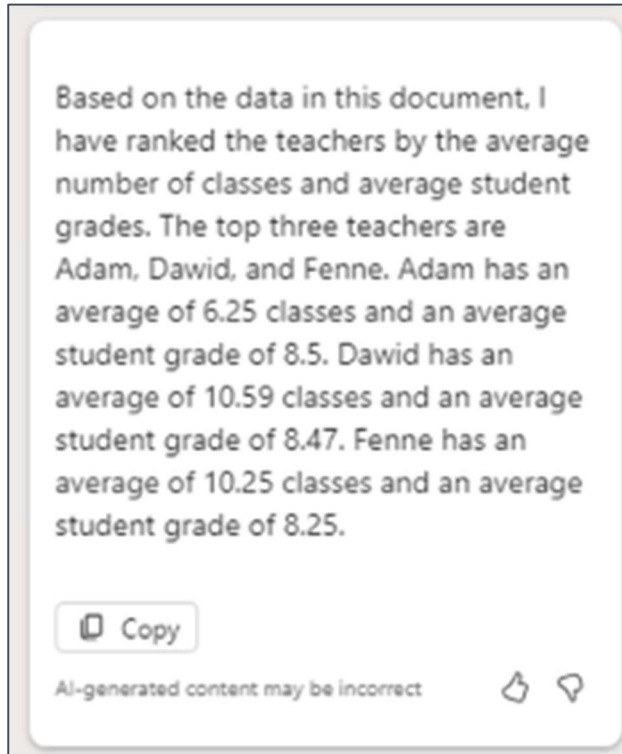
Based on the data in this document, I have ranked the teachers by the average number of classes and average student grades. The top three teachers are Adam, Dawid, and Fenne. Adam has an average of 6.25 classes and an average student grade of 8.5. Dawid has an average of 10.59 classes and an average student grade of 8.47. Fenne has an average of 10.25 classes and an average student grade of 8.25.

Copy

AI-generated content may be incorrect